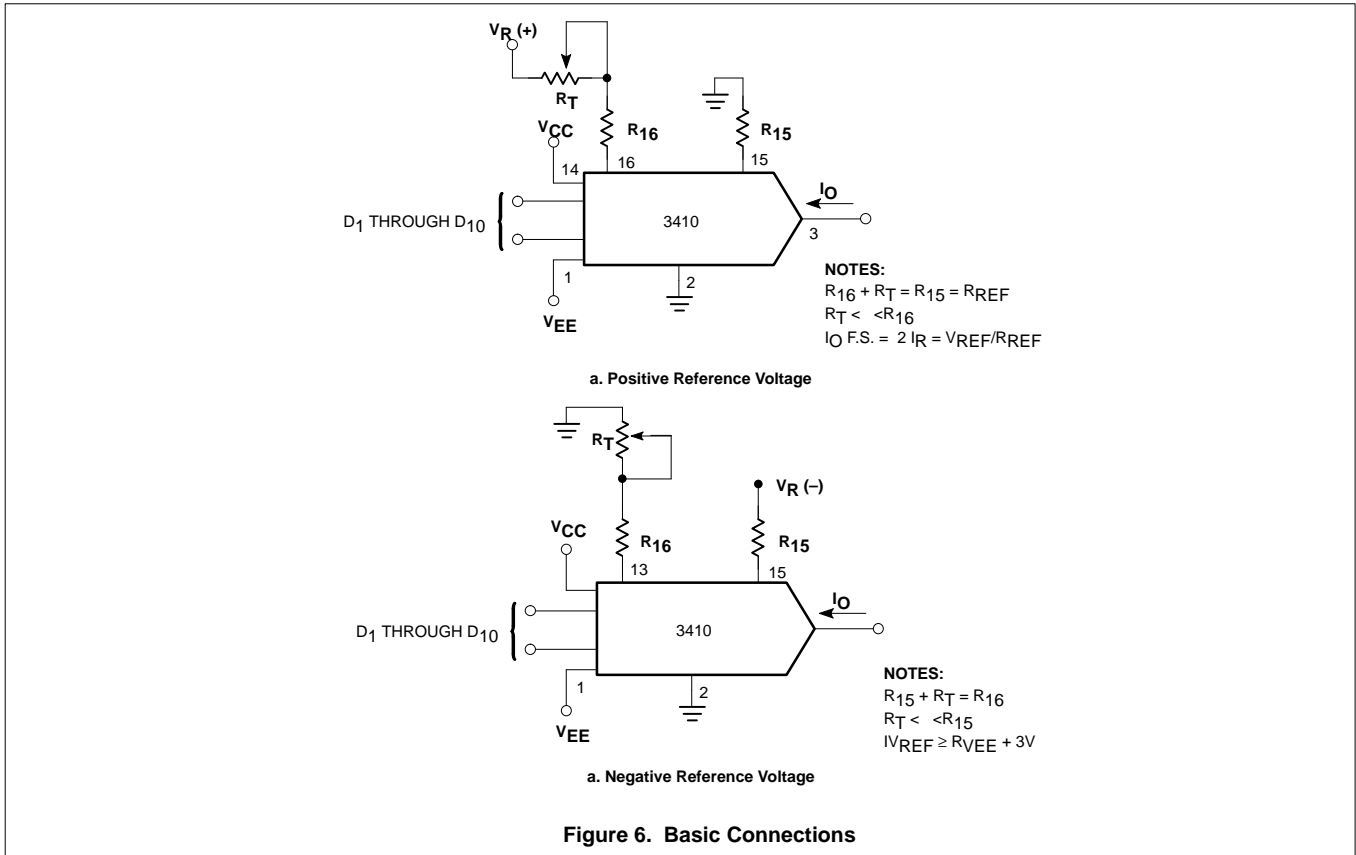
$V_R$ (+)

$R_T$

$R_{16}$

$V_{CC}$

14

16

$R_{15}$

15

$I_O$

$D_1$ THROUGH $D_{10}$

3410

3

1

2

$V_{EE}$

NOTES:
$R_{16} + R_T = R_{15} = R_{REF}$
$R_T <\ <R_{16}$
$I_O$ F.S. = $2 I_R = V_{REF}/R_{REF}$

a. Positive Reference Voltage

$R_T$

$V_R$ (–)

$V_{CC}$

$R_{16}$

$R_{15}$

13

15

$I_O$

$D_1$ THROUGH $D_{10}$

3410

1

2

$V_{EE}$

NOTES:
$R_{15} + R_T = R_{16}$
$R_T <\ <R_{15}$
$IV_{REF} \geq R_{VEE} + 3V$

a. Negative Reference Voltage

Figure 6. Basic Connections